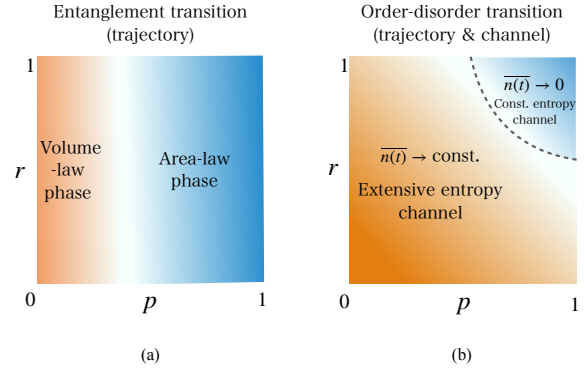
Entanglement transition (trajectory)

1

$r$

Volume -law phase

Area-law phase

0

$p$

1

(a)

Order-disorder transition (trajectory & channel)

1

$\overline{n(t)} \to 0$
Const. entropy channel

$r$

$\overline{n(t)} \to$ const.

Extensive entropy channel

0

$p$

1

(b)